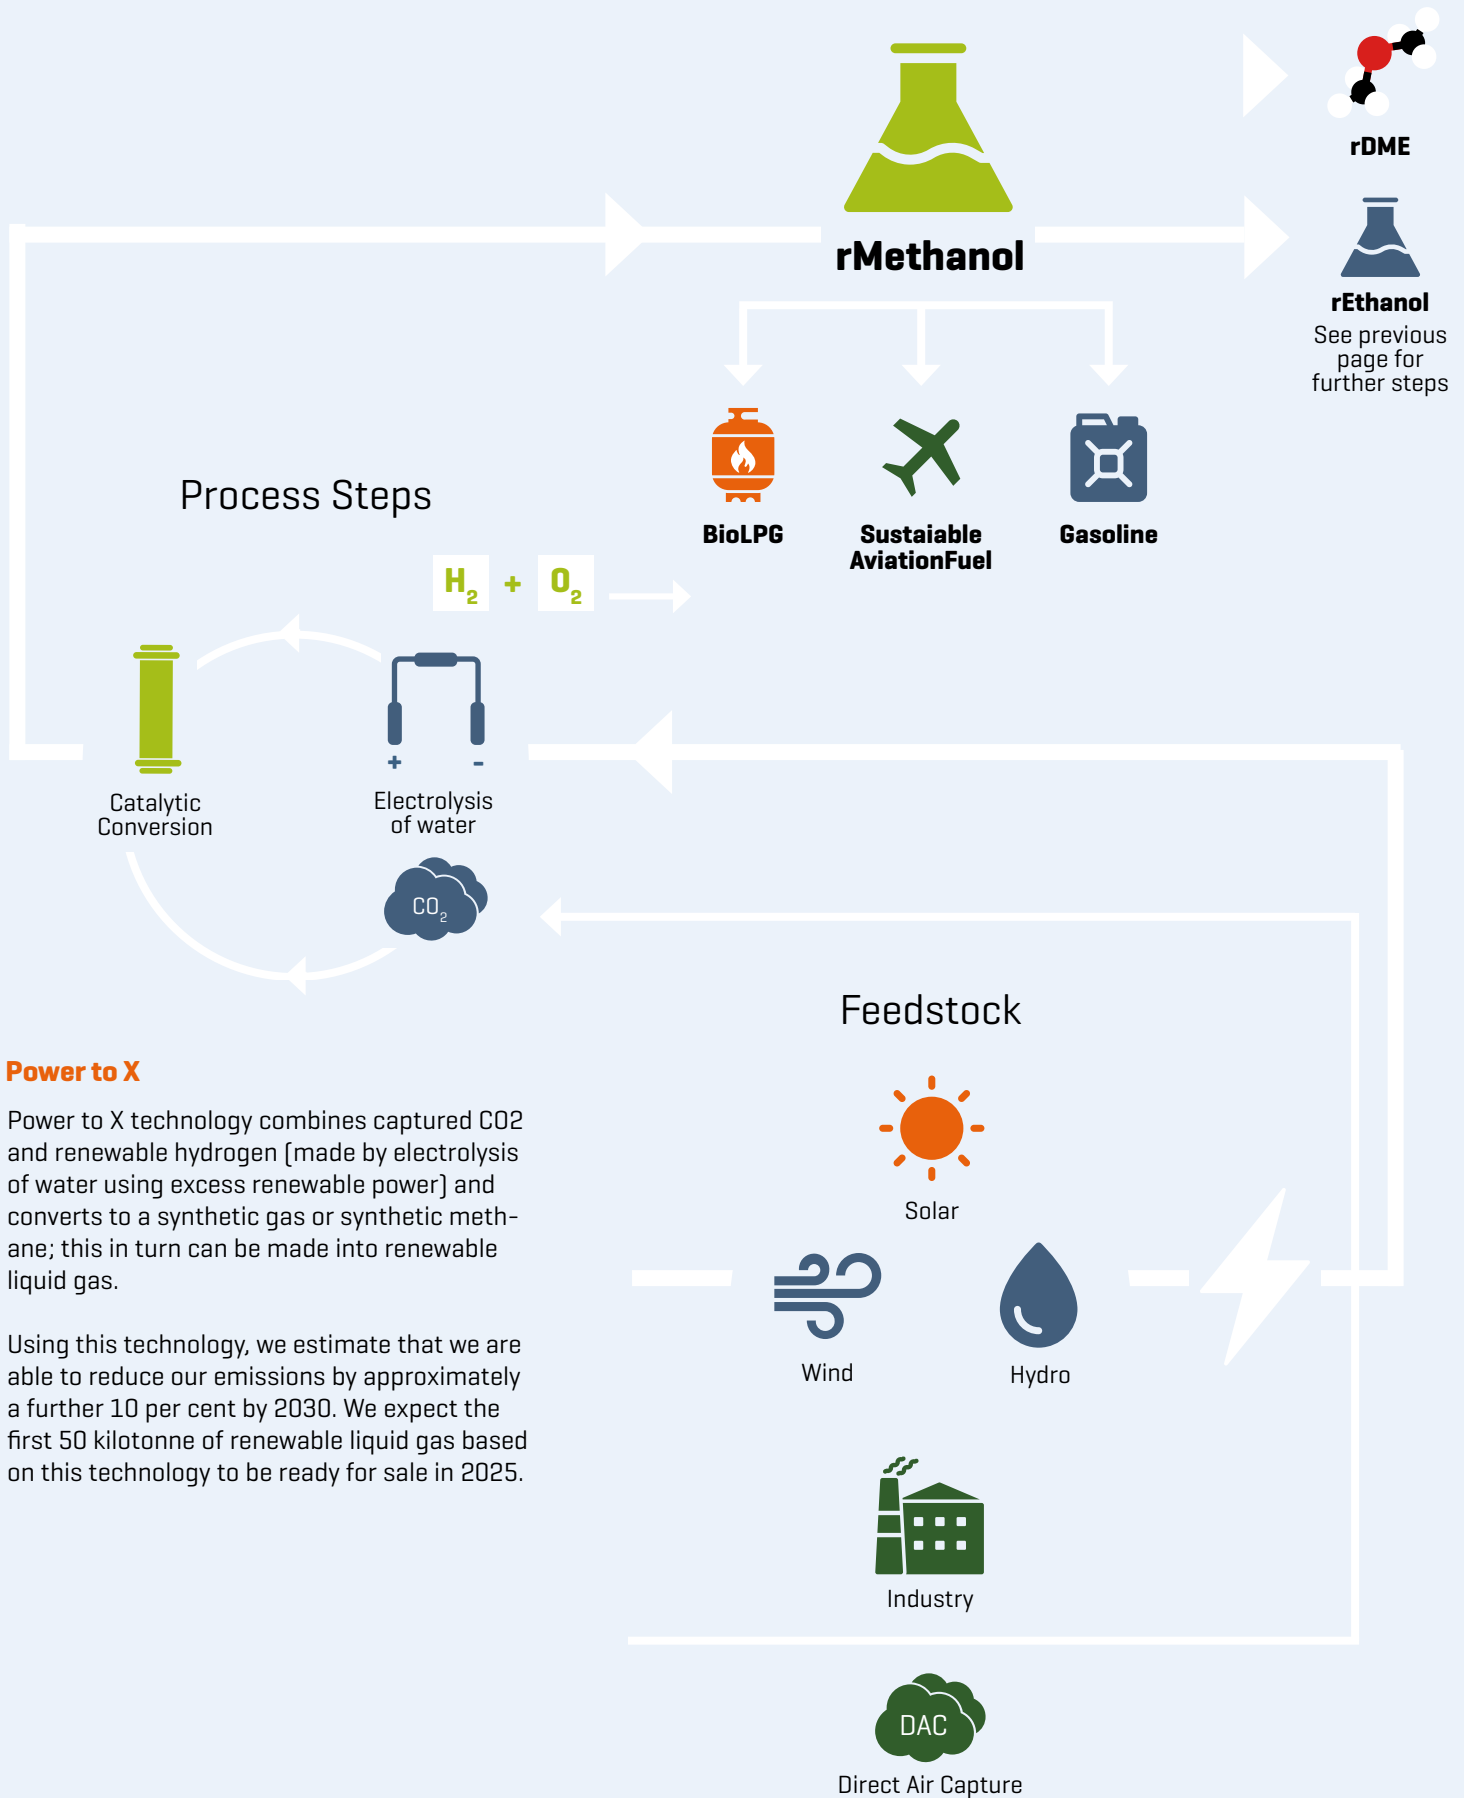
rDME

rMethanol

rEthanol
See previous page for further steps

BioLPG

Sustaiable AviationFuel

Gasoline

Process Steps

$H_2$ + $O_2$

+ -

Catalytic Conversion

Electrolysis of water

$CO_2$

Feedstock

Solar

Wind

Hydro

Industry

DAC

Direct Air Capture

Power to X

Power to X technology combines captured CO2 and renewable hydrogen (made by electrolysis of water using excess renewable power) and converts to a synthetic gas or synthetic methane; this in turn can be made into renewable liquid gas.

Using this technology, we estimate that we are able to reduce our emissions by approximately a further 10 per cent by 2030. We expect the first 50 kilotonne of renewable liquid gas based on this technology to be ready for sale in 2025.